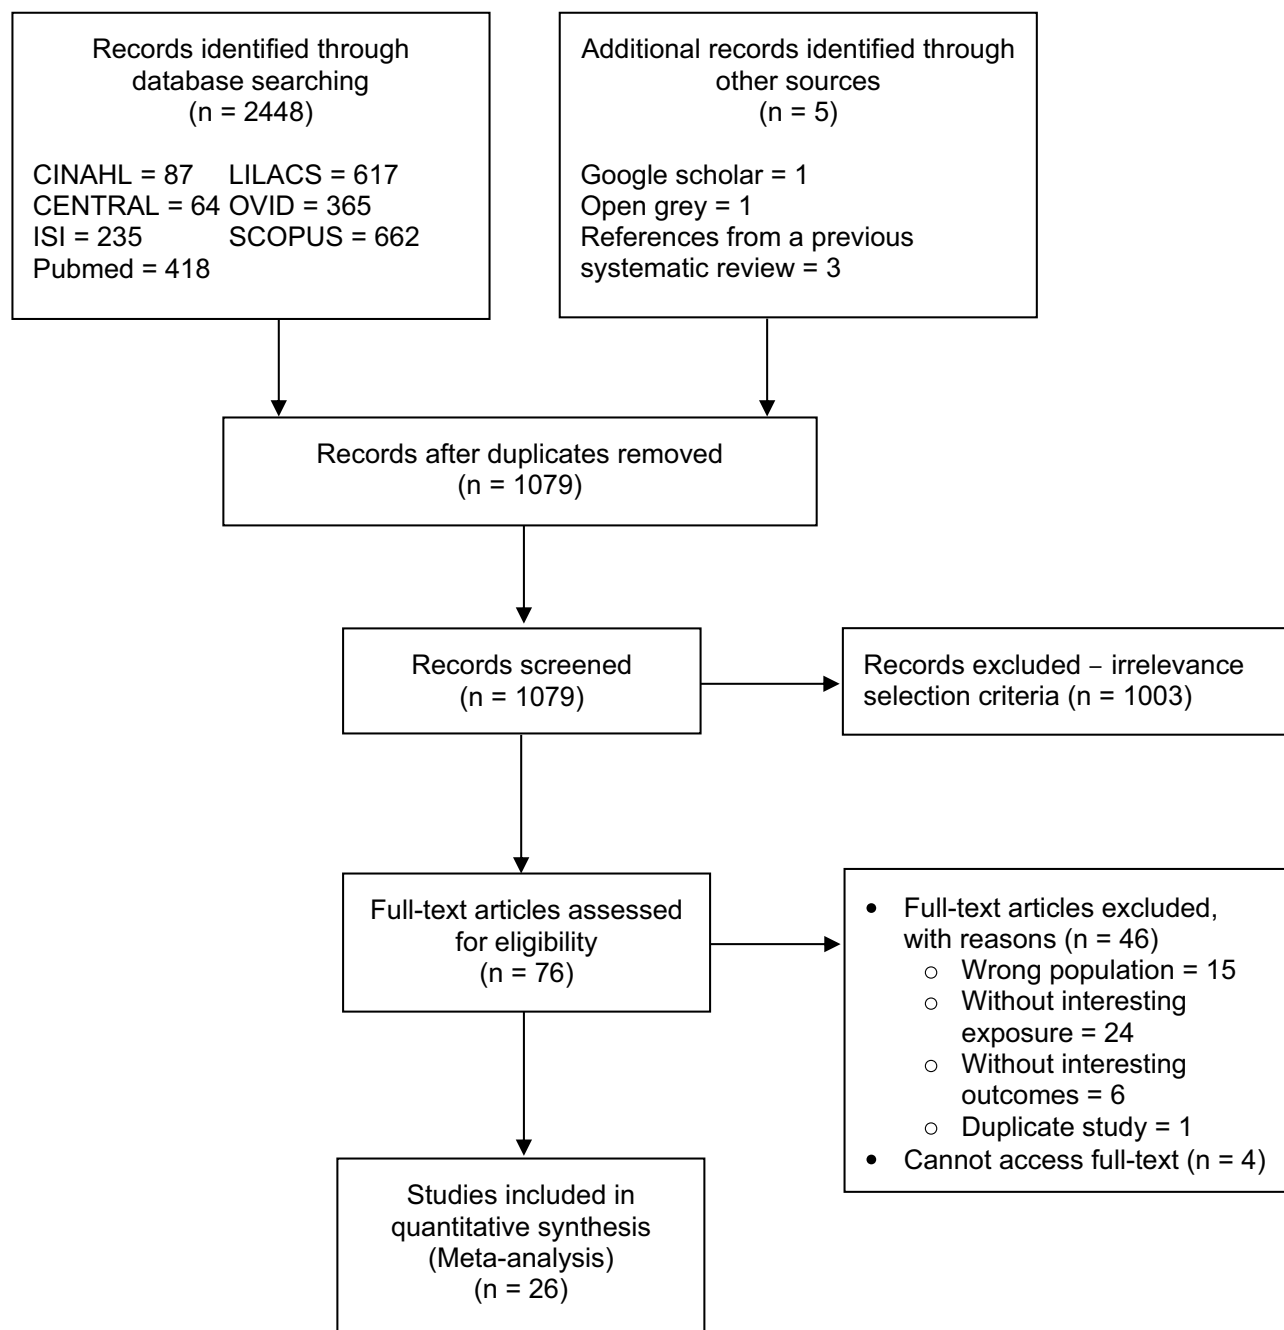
Records identified through database searching
(n = 2448)

CINAHL = 87 LILACS = 617
CENTRAL = 64 OVID = 365
ISI = 235 SCOPUS = 662
Pubmed = 418

Additional records identified through other sources
(n = 5)

Google scholar = 1
Open grey = 1
References from a previous systematic review = 3

Records after duplicates removed
(n = 1079)

Records screened
(n = 1079)

Records excluded – irrelevance selection criteria (n = 1003)

Full-text articles assessed for eligibility
(n = 76)

- Full-text articles excluded, with reasons (n = 46)
  - Wrong population = 15
  - Without interesting exposure = 24
  - Without interesting outcomes = 6
  - Duplicate study = 1
- Cannot access full-text (n = 4)

Studies included in quantitative synthesis
(Meta-analysis)
(n = 26)